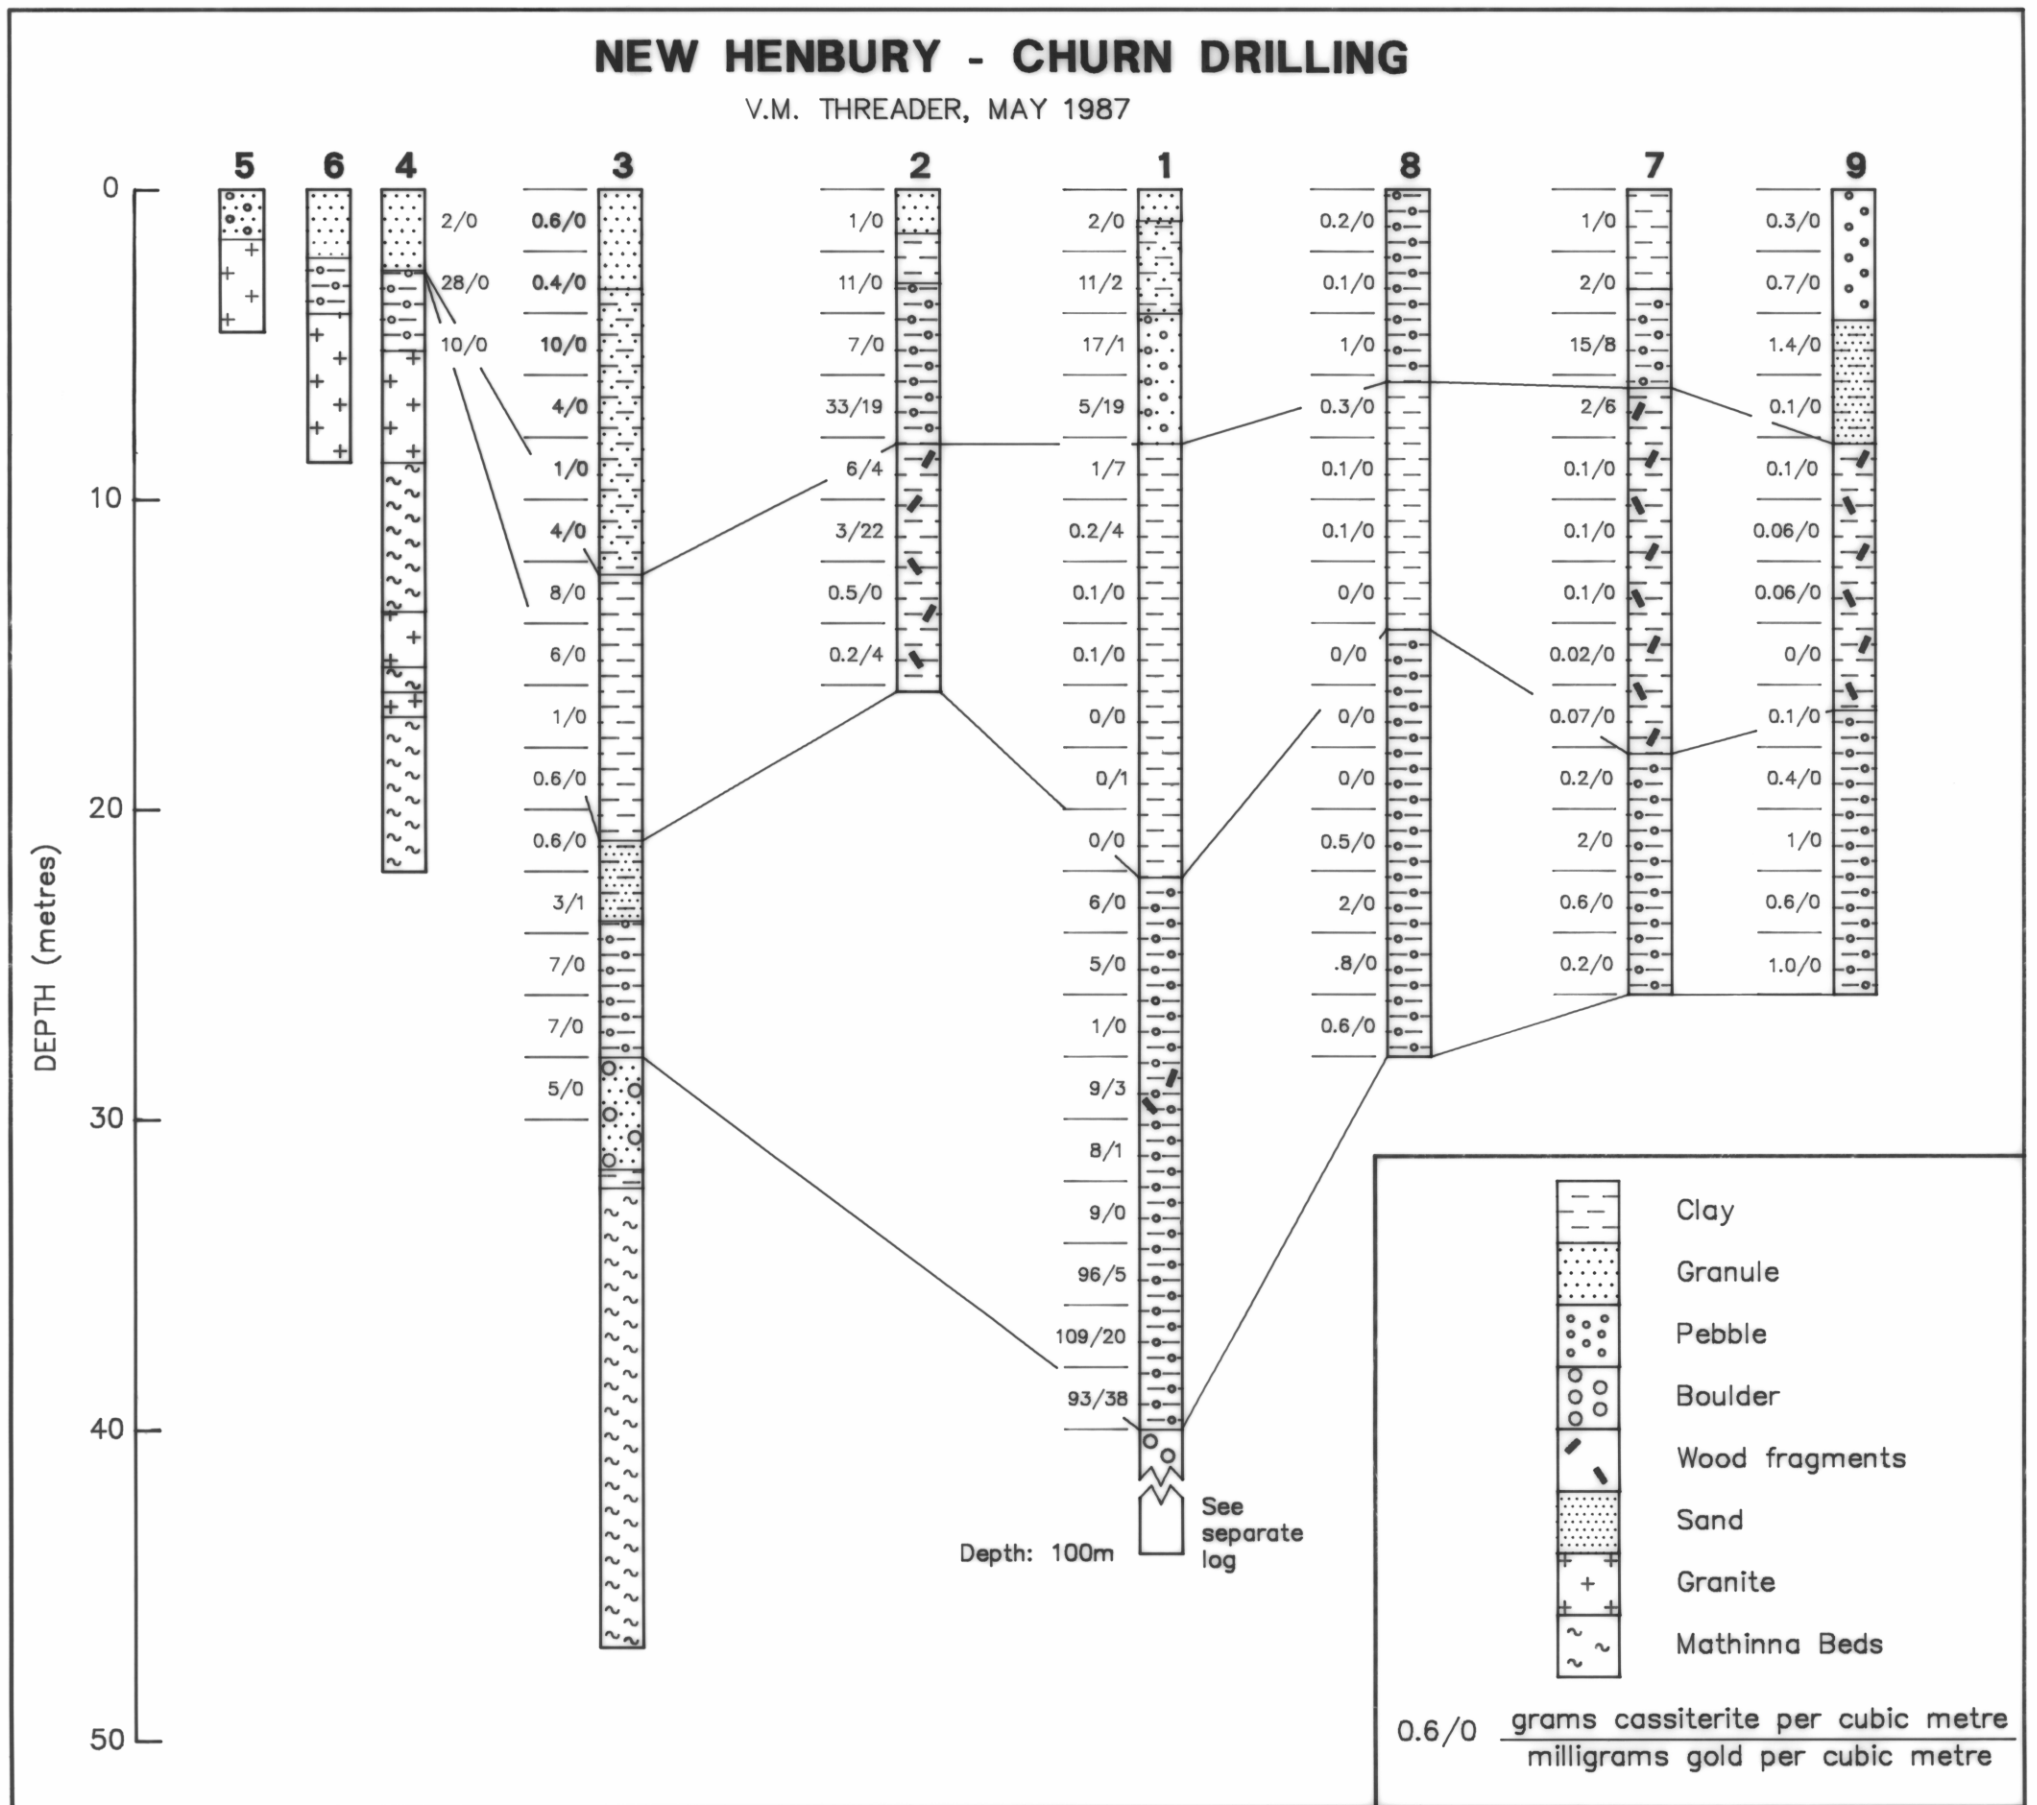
NEW HENBURY - CHURN DRILLING
V.M. THREADER, MAY 1987

5 6 4 3 2 1 8 7 9

DEPTH (metres)
0
10
20
30
40
50

Hole 4: 2/0, 28/0, 10/0

Hole 3: 0.6/0, 0.4/0, 10/0, 4/0, 1/0, 4/0, 8/0, 6/0, 1/0, 0.6/0, 0.6/0, 3/1, 7/0, 7/0, 5/0

Hole 2: 1/0, 11/0, 7/0, 33/19, 6/4, 3/22, 0.5/0, 0.2/4

Hole 1: 2/0, 11/2, 17/1, 5/19, 1/7, 0.2/4, 0.1/0, 0.1/0, 0/0, 0/1, 0/0, 6/0, 5/0, 1/0, 9/3, 8/1, 9/0, 96/5, 109/20, 93/38

Depth: 100m
See separate log

Hole 8: 0.2/0, 0.1/0, 1/0, 0.3/0, 0.1/0, 0.1/0, 0/0, 0/0, 0/0, 0/0, 0.5/0, 2/0, .8/0, 0.6/0

Hole 7: 1/0, 2/0, 15/8, 2/6, 0.1/0, 0.1/0, 0.1/0, 0.02/0, 0.07/0, 0.2/0, 2/0, 0.6/0, 0.2/0

Hole 9: 0.3/0, 0.7/0, 1.4/0, 0.1/0, 0.1/0, 0.06/0, 0.06/0, 0/0, 0.1/0, 0.4/0, 1/0, 0.6/0, 1.0/0

Clay
Granule
Pebble
Boulder
Wood fragments
Sand
Granite
Mathinna Beds

0.6/0 $\frac{\text{grams cassiterite per cubic metre}}{\text{milligrams gold per cubic metre}}$